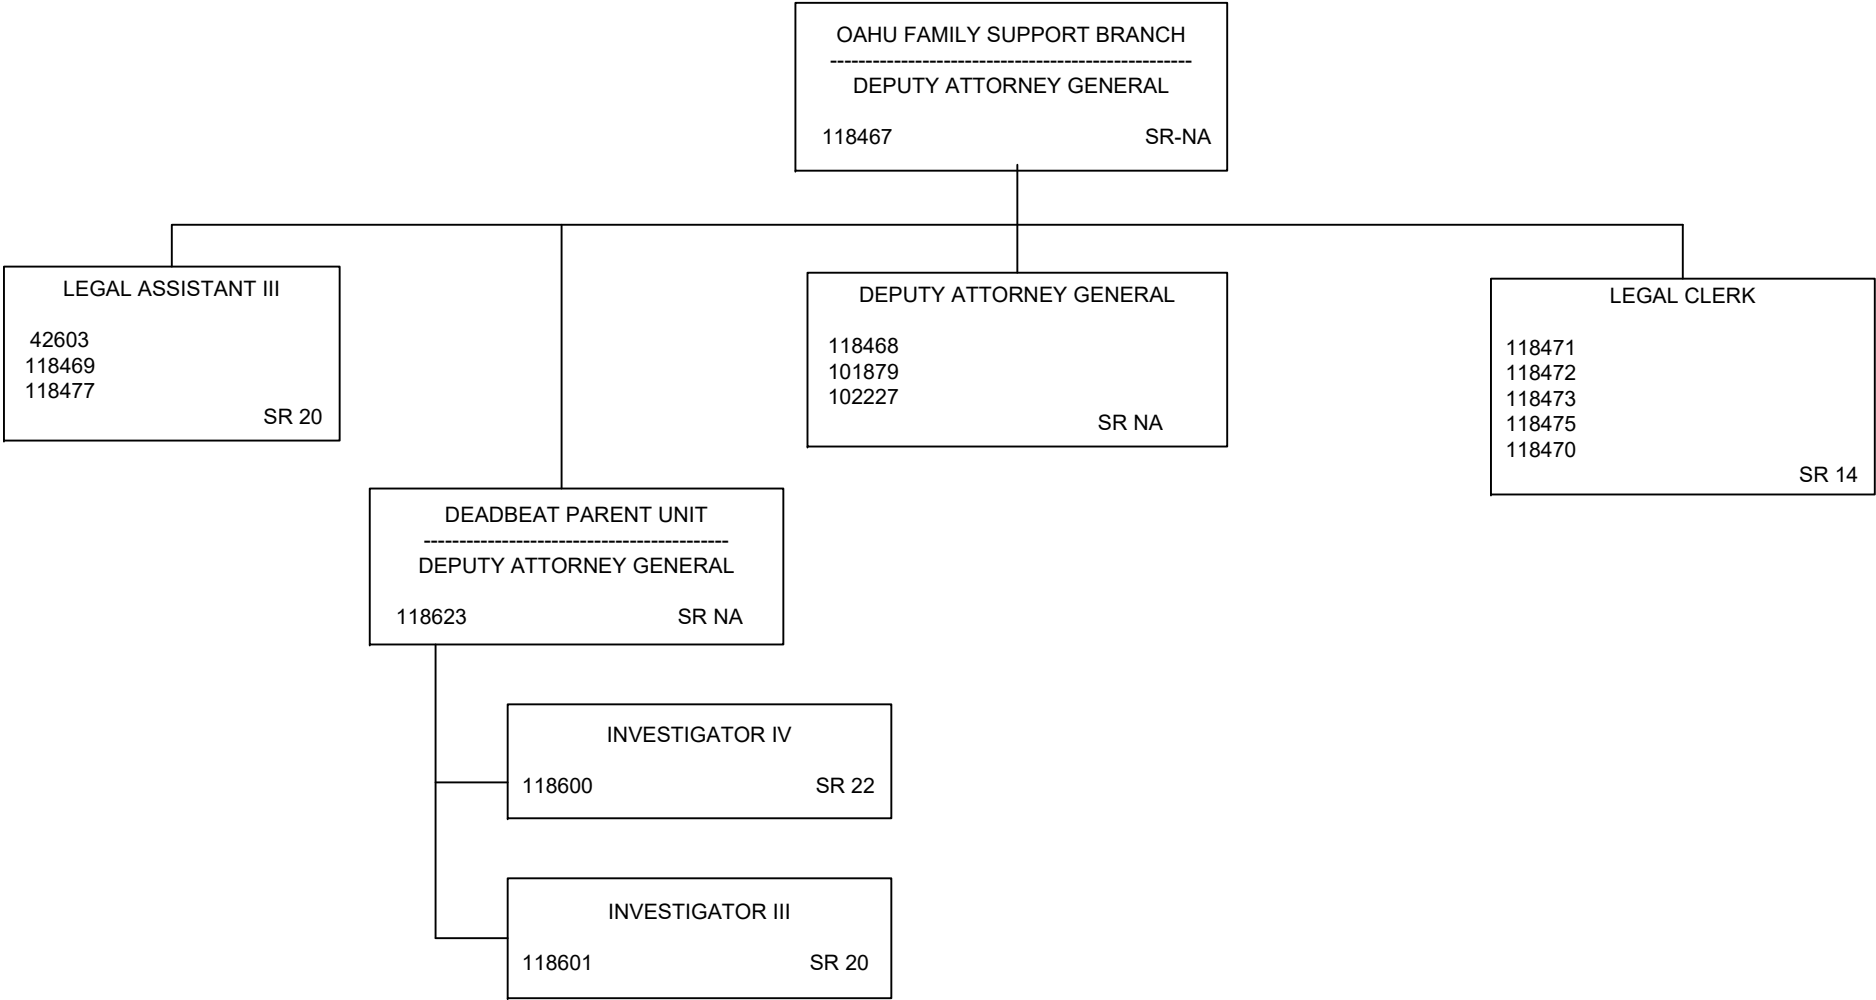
OAHU FAMILY SUPPORT BRANCH
DEPUTY ATTORNEY GENERAL
118467 SR-NA

LEGAL ASSISTANT III
42603
118469
118477
SR 20

DEPUTY ATTORNEY GENERAL
118468
101879
102227
SR NA

LEGAL CLERK
118471
118472
118473
118475
118470
SR 14

DEADBEAT PARENT UNIT
DEPUTY ATTORNEY GENERAL
118623 SR NA

INVESTIGATOR IV
118600 SR 22

INVESTIGATOR III
118601 SR 20